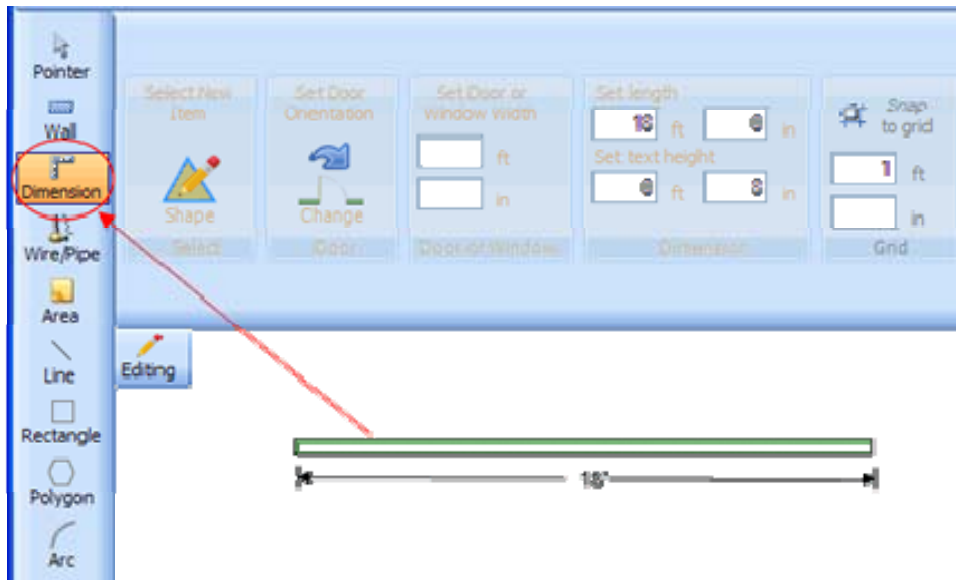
Pointer
Wall
Dimension
Wire/Pipe
Area
Line
Rectangle
Polygon
Arc

Select New Item
Shape
Select

Set Door Orientation
Change
Door

Set Door or Window Width
ft
in
Door or Window

Set length
18 ft 0 in
Set text height
0 ft 8 in
Dimension

Snap to grid
1 ft
in
Grid

Editing

18'